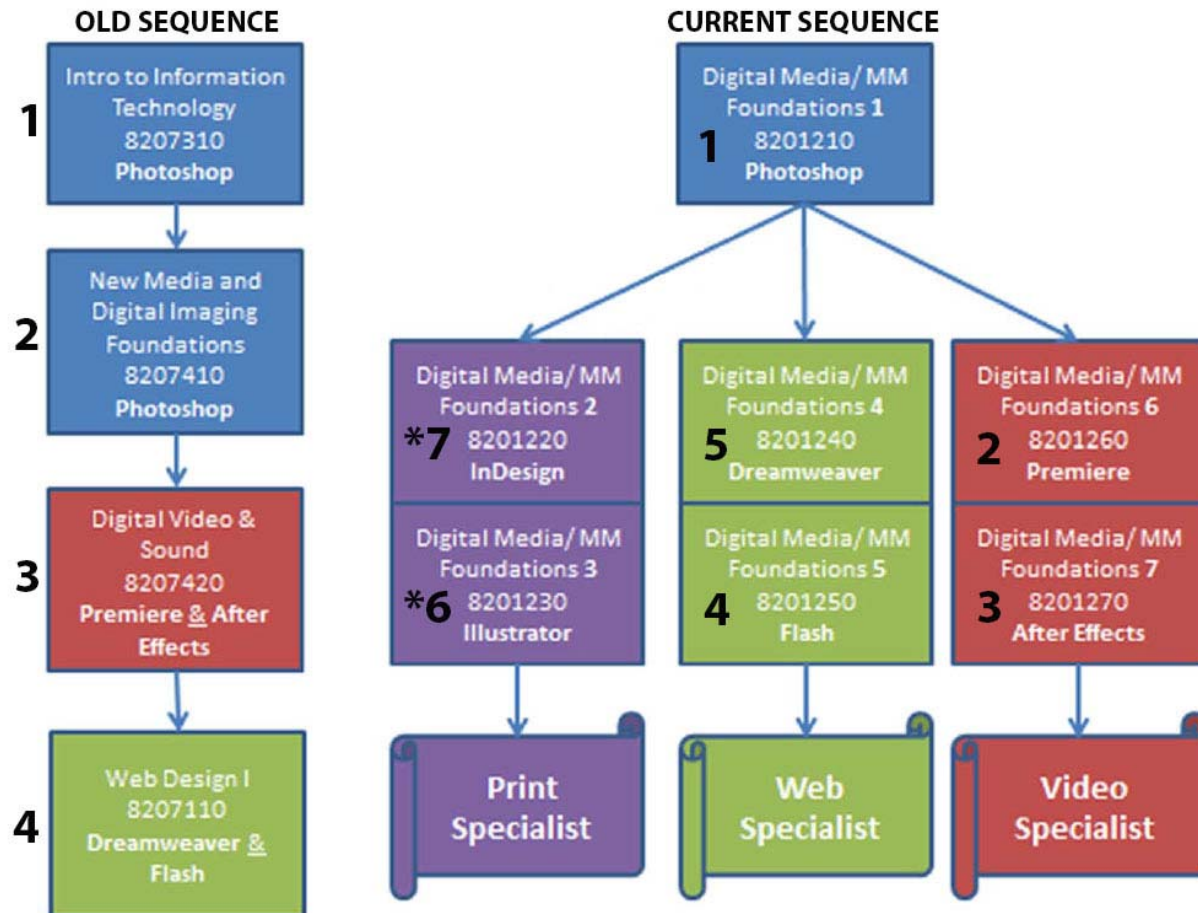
OLD SEQUENCE

1 Intro to Information Technology 8207310 Photoshop

2 New Media and Digital Imaging Foundations 8207410 Photoshop

3 Digital Video & Sound 8207420 Premiere & After Effects

4 Web Design I 8207110 Dreamweaver & Flash

CURRENT SEQUENCE

Digital Media/ MM Foundations 1
1 8201210
Photoshop

Digital Media/ MM Foundations 2
*7 8201220
InDesign

Digital Media/ MM Foundations 3
*6 8201230
Illustrator

Print Specialist

Digital Media/ MM Foundations 4
5 8201240
Dreamweaver

Digital Media/ MM Foundations 5
4 8201250
Flash

Web Specialist

Digital Media/ MM Foundations 6
2 8201260
Premiere

Digital Media/ MM Foundations 7
3 8201270
After Effects

Video Specialist